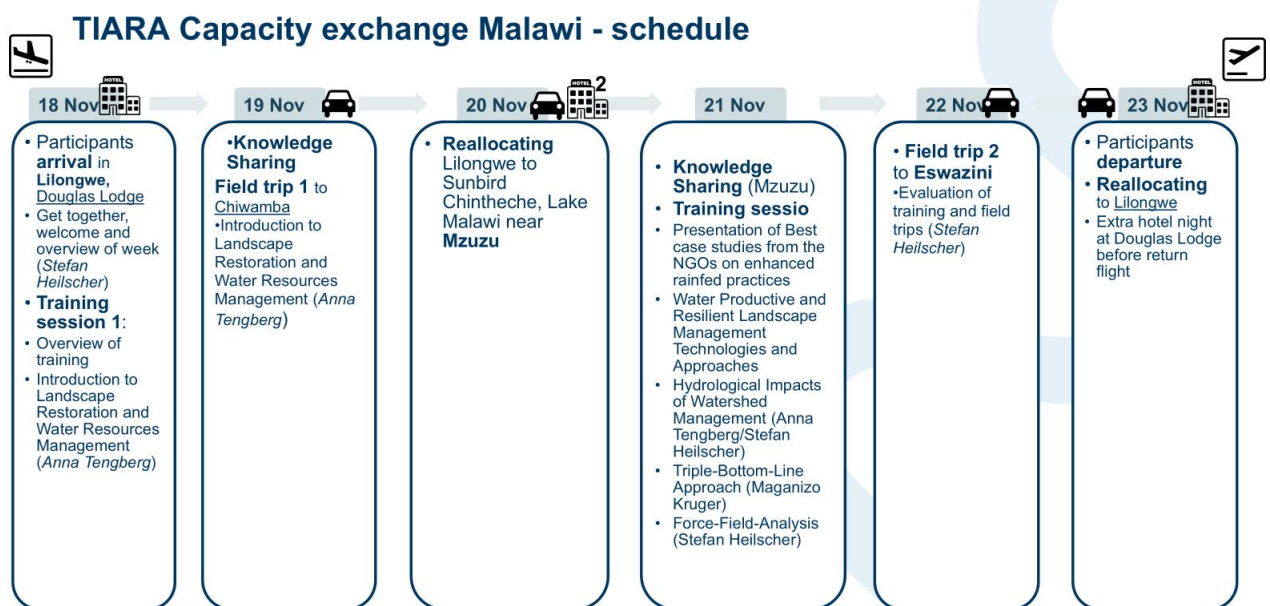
TIARA Capacity exchange Malawi - schedule

18 Nov HOTEL

• Participants **arrival** in **Lilongwe,** Douglas Lodge
• Get together, welcome and overview of week (*Stefan Heilscher*)
• **Training session 1**:
• Overview of training
• Introduction to Landscape Restoration and Water Resources Management (*Anna Tengberg*)

19 Nov

•**Knowledge Sharing**
**Field trip 1** to Chiwamba
•Introduction to Landscape Restoration and Water Resources Management (*Anna Tengberg*)

20 Nov HOTEL 2

• **Reallocating** Lilongwe to Sunbird Chintheche, Lake Malawi near **Mzuzu**

21 Nov

• **Knowledge Sharing** (Mzuzu)
• **Training sessio**
• Presentation of Best case studies from the NGOs on enhanced rainfed practices
• Water Productive and Resilient Landscape Management Technologies and Approaches
• Hydrological Impacts of Watershed Management (Anna Tengberg/Stefan Heilscher)
• Triple-Bottom-Line Approach (Maganizo Kruger)
• Force-Field-Analysis (Stefan Heilscher)

22 Nov

• **Field trip 2** to **Eswazini**
•Evaluation of training and field trips (*Stefan Heilscher*)

23 Nov HOTEL

• Participants **departure**
• **Reallocating** to Lilongwe
• Extra hotel night at Douglas Lodge before return flight